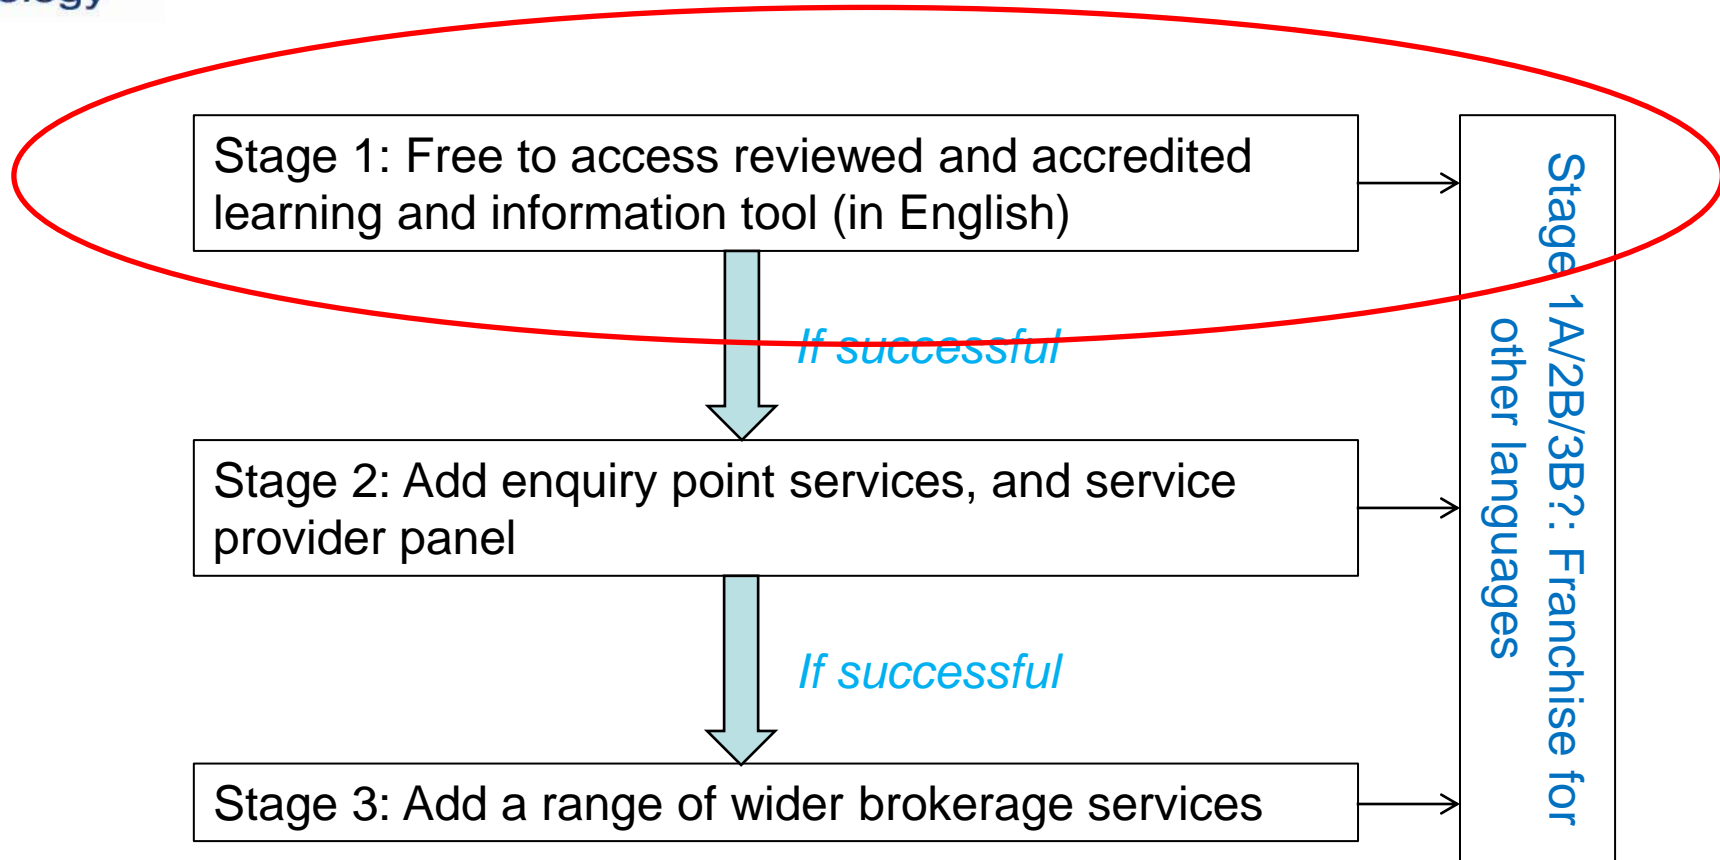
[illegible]ology

Stage 1: Free to access reviewed and accredited learning and information tool (in English)

If successful

Stage 2: Add enquiry point services, and service provider panel

If successful

Stage 3: Add a range of wider brokerage services

Stage 1A/2B/3B?: Franchise for other languages